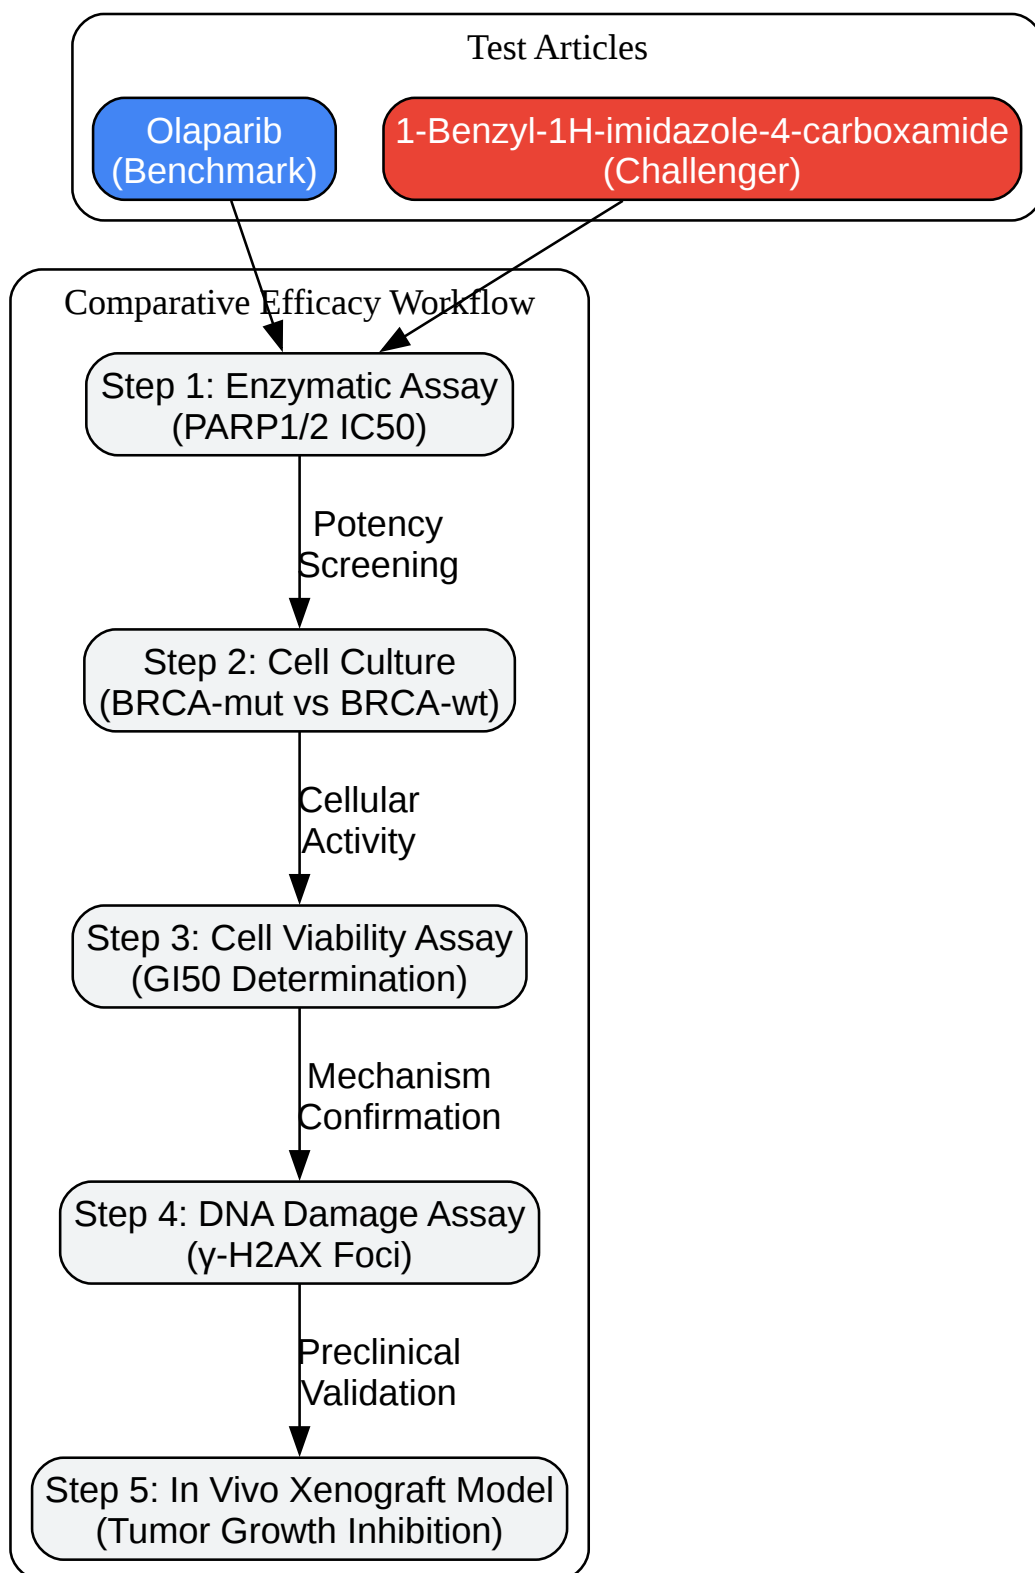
Test Articles

Olaparib
(Benchmark)

1-Benzyl-1H-imidazole-4-carboxamide
(Challenger)

Comparative Efficacy Workflow

Step 1: Enzymatic Assay
(PARP1/2 IC50)

Potency
Screening

Step 2: Cell Culture
(BRCA-mut vs BRCA-wt)

Cellular
Activity

Step 3: Cell Viability Assay
(GI50 Determination)

Mechanism
Confirmation

Step 4: DNA Damage Assay
(γ-H2AX Foci)

Preclinical
Validation

Step 5: In Vivo Xenograft Model
(Tumor Growth Inhibition)